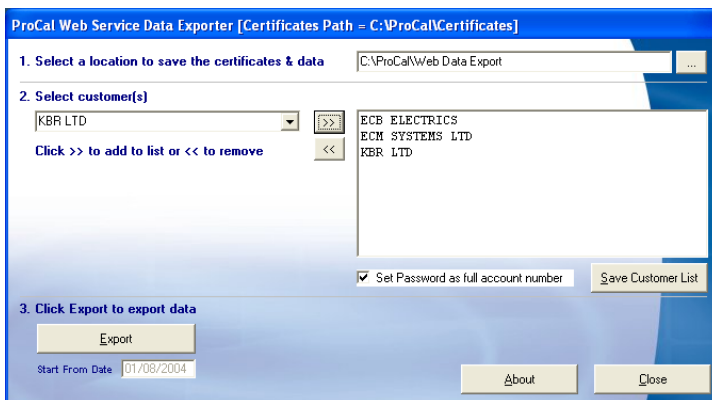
ProCal Web Service Data Exporter [Certificates Path = C:\ProCal\Certificates]

1. Select a location to save the certificates & data

C:\ProCal\Web Data Export

...

2. Select customer(s)

KBR LTD

>>

<<

Click >> to add to list or << to remove

ECB ELECTRICS
ECM SYSTEMS LTD
KBR LTD

Set Password as full account number

Save Customer List

3. Click Export to export data

Export

Start From Date 01/08/2004

About

Close